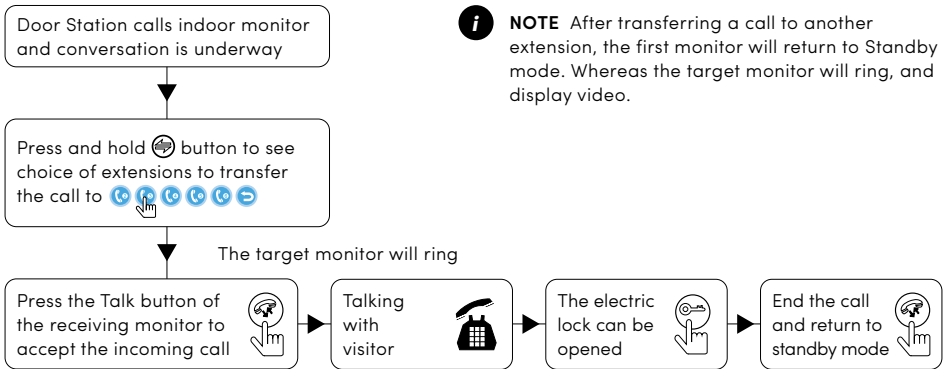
Door Station calls indoor monitor and conversation is underway

Press and hold button to see choice of extensions to transfer the call to

The target monitor will ring

Press the Talk button of the receiving monitor to accept the incoming call

Talking with visitor

The electric lock can be opened

End the call and return to standby mode

NOTE After transferring a call to another extension, the first monitor will return to Standby mode. Whereas the target monitor will ring, and display video.